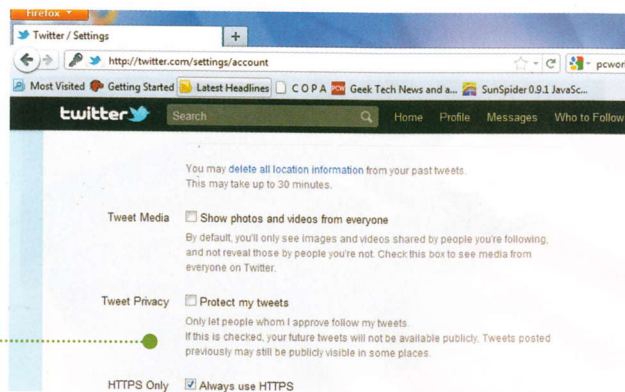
Firefox

Twitter / Settings

+

http://twitter.com/settings/account

pcwor

Most Visited  Getting Started  Latest Headlines  C O P A  Geek Tech News and a...  SunSpider 0.9.1 JavaSc...

twitter

Search

Home  Profile  Messages  Who to Follow

You may delete all location information from your past tweets. This may take up to 30 minutes.

Tweet Media  Show photos and videos from everyone

By default, you'll only see images and videos shared by people you're following, and not reveal those by people you're not. Check this box to see media from everyone on Twitter.

Tweet Privacy  Protect my tweets

Only let people whom I approve follow my tweets. If this is checked, your future tweets will not be available publicly. Tweets posted previously may still be publicly visible in some places.

HTTPS Only  Always use HTTPS